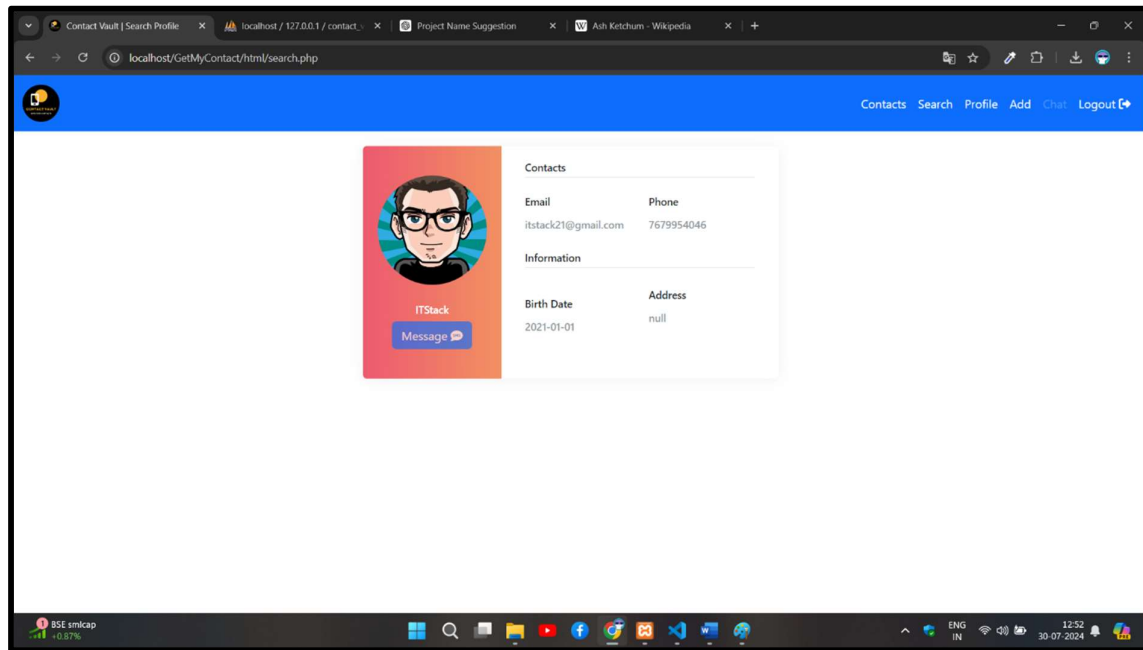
Contact Vault | Search Profile ×
localhost / 127.0.0.1 / contact_ ×
Project Name Suggestion ×
Ash Ketchum - Wikipedia ×
+

localhost/GetMyContact/html/search.php

Contacts Search Profile Add Chat Logout

Contacts

Email
itstack21@gmail.com

Phone
7679954046

Information

Birth Date
2021-01-01

Address
null

ITStack

Message

1 BSE smlcap
+0.87%

ENG IN
12:52
30-07-2024